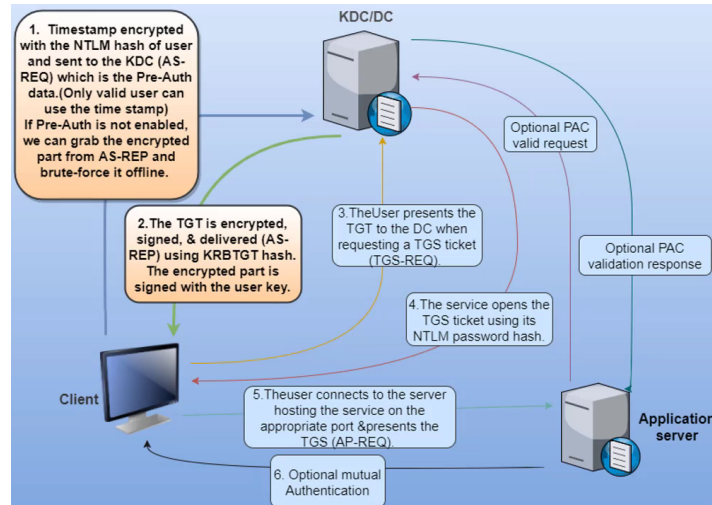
1. Timestamp encrypted with the NTLM hash of user and sent to the KDC (AS-REQ) which is the Pre-Auth data.(Only valid user can use the time stamp) If Pre-Auth is not enabled, we can grab the encrypted part from AS-REP and brute-force it offline.

KDC/DC

Optional PAC valid request

2.The TGT is encrypted, signed, & delivered (AS-REP) using KRBTGT hash. The encrypted part is signed with the user key.

3.TheUser presents the TGT to the DC when requesting a TGS ticket (TGS-REQ).

Optional PAC validation response

4.The service opens the TGS ticket using its NTLM password hash.

Client

5.Theuser connects to the server hosting the service on the appropriate port &presents the TGS (AP-REQ).

Application server

6. Optional mutual Authentication